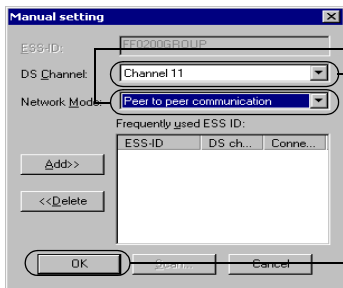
Manual setting

ESS-ID: FF0200GROUP

DS Channel: Channel 11

Network Mode: Peer to peer communication

Frequently used ESS ID:

| ESS-ID | DS ch... | Conne... |
|---|---|---|

Add>>

<<Delete

OK

Scan...

Cancel